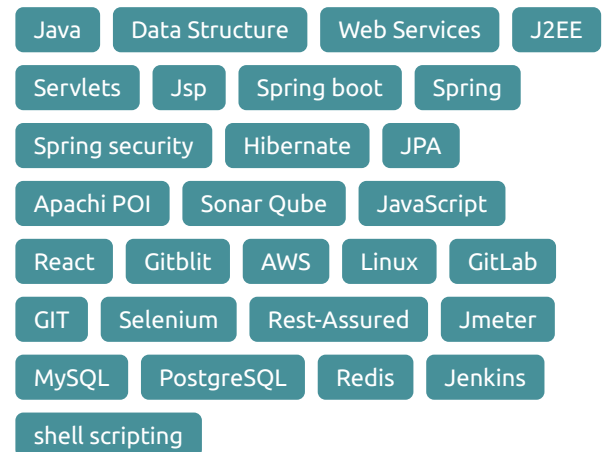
Java Data Structure Web Services J2EE
Servlets Jsp Spring boot Spring
Spring security Hibernate JPA
Apachi POI Sonar Qube JavaScript
React Gitblit AWS Linux GitLab
GIT Selenium Rest-Assured Jmeter
MySQL PostgreSQL Redis Jenkins
shell scripting